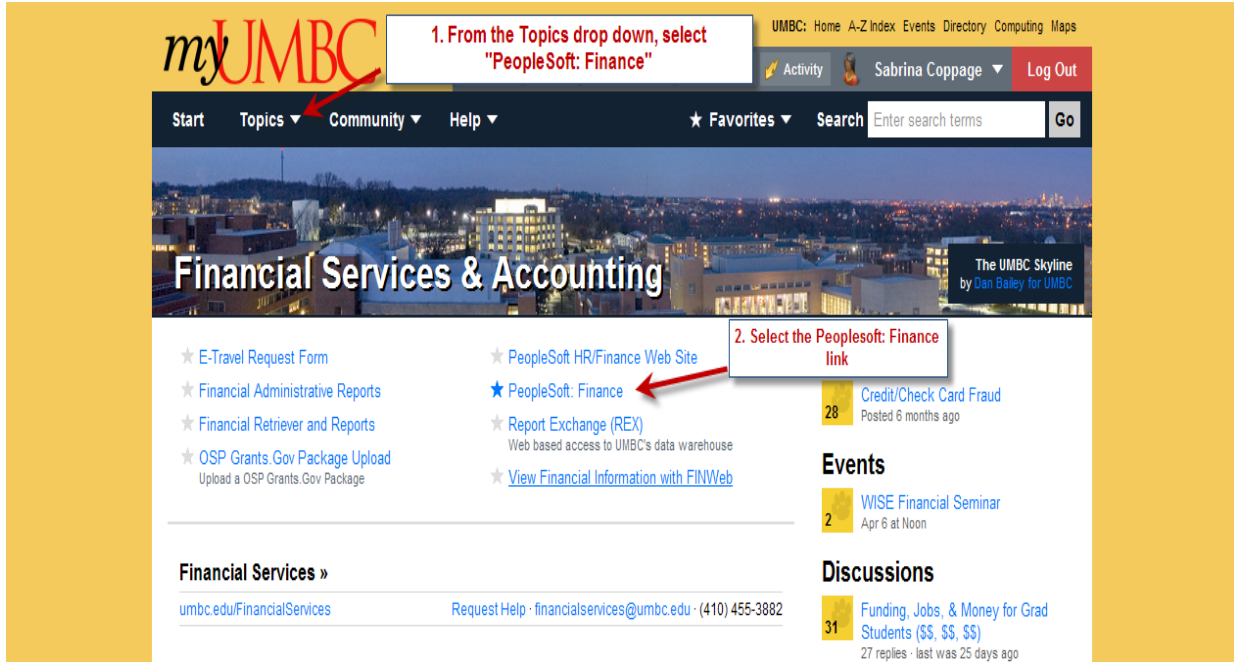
myUMBC

1. From the Topics drop down, select "PeopleSoft: Finance"

UMBC: Home A-Z Index Events Directory Computing Maps

Activity Sabrina Coppage ▼ Log Out

Start Topics ▼ Community ▼ Help ▼ ★ Favorites ▼ Search Enter search terms Go

Financial Services & Accounting

The UMBC Skyline by Dan Bailey for UMBC

2. Select the Peoplesoft: Finance link

★ E-Travel Request Form

★ Financial Administrative Reports

★ Financial Retriever and Reports

★ OSP Grants.Gov Package Upload
Upload a OSP Grants.Gov Package

★ PeopleSoft HR/Finance Web Site

★ PeopleSoft: Finance

★ Report Exchange (REX)
Web based access to UMBC's data warehouse

★ View Financial Information with FINWeb

28 Credit/Check Card Fraud
Posted 6 months ago

Events

2 WISE Financial Seminar
Apr 6 at Noon

Discussions

31 Funding, Jobs, & Money for Grad Students ($$, $$, $$)
27 replies · last was 25 days ago

Financial Services »

umbc.edu/FinancialServices Request Help · financialservices@umbc.edu · (410) 455-3882